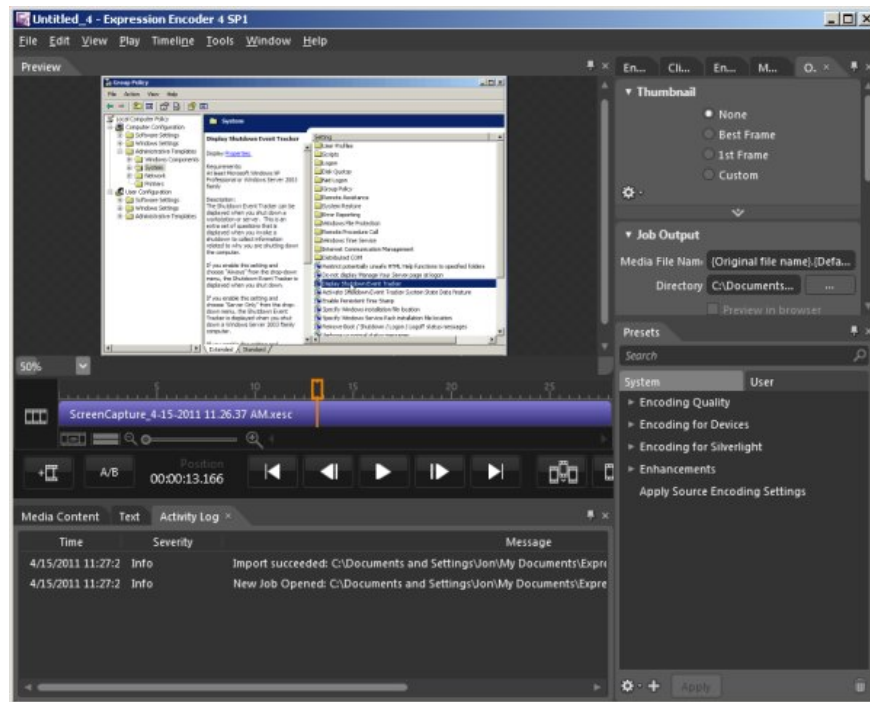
Untitled_4 - Expression Encoder 4 SP1

File Edit View Play Timeline Tools Window Help

Preview

Group Policy

File Action View Help

Local Computer Policy
Computer Configuration
Software Settings
Windows Settings
Administrative Templates
Windows Components
System
Network
Printers
User Configuration
Software Settings
Windows Settings
Administrative Templates

System

Display Shutdown Event Tracker

Display Properties.

Requirements:
At least Microsoft Windows XP Professional or Windows Server 2003 family

Description:
The Shutdown Event Tracker can be displayed when you shut down a workstation or server. This is an extra set of questions that is displayed when you invoke a shutdown to collect information related to why you are shutting down the computer.

If you enable this setting and choose "Always" from the drop-down menu, the Shutdown Event Tracker is displayed when you shut down.

If you enable this setting and choose "Server Only" from the drop-down menu, the Shutdown Event Tracker is displayed when you shut down a Windows Server 2003 family computer.

Setting
User Profiles
Scripts
Logon
Disk Quotas
Net Logon
Group Policy
Remote Assistance
System Restore
Error Reporting
Windows File Protection
Remote Procedure Call
Windows Time Service
Internet Communication Management
Distributed COM
Restrict potentially unsafe HTML Help functions to specified folders
Do not display Manage Your Server page at logon
Display Shutdown Event Tracker
Activate Shutdown Event Tracker System State Data feature
Enable Persistent Time Stamp
Specify Windows installation file location
Specify Windows Service Pack installation file location
Remove Boot / Shutdown / Logon / Logoff status messages

Extended Standard

50%

5 10 15 20 25

ScreenCapture_4-15-2011 11.26.37 AM.xesc

A/B Position 00:00:13.166

Media Content Text Activity Log ×

| Time | Severity | Message |
|---|---|---|
| 4/15/2011 11:27:2 | Info | Import succeeded: C:\Documents and Settings\Jon\My Documents\Expre |
| 4/15/2011 11:27:2 | Info | New Job Opened: C:\Documents and Settings\Jon\My Documents\Expre |

En... Cli... En... M... O. ×

Thumbnail
None
Best Frame
1st Frame
Custom

Job Output
Media File Nam {Original file name}.{Defa...
Directory C:\Documents... ...
Preview in browser

Presets
Search
System User
Encoding Quality
Encoding for Devices
Encoding for Silverlight
Enhancements
Apply Source Encoding Settings

Apply